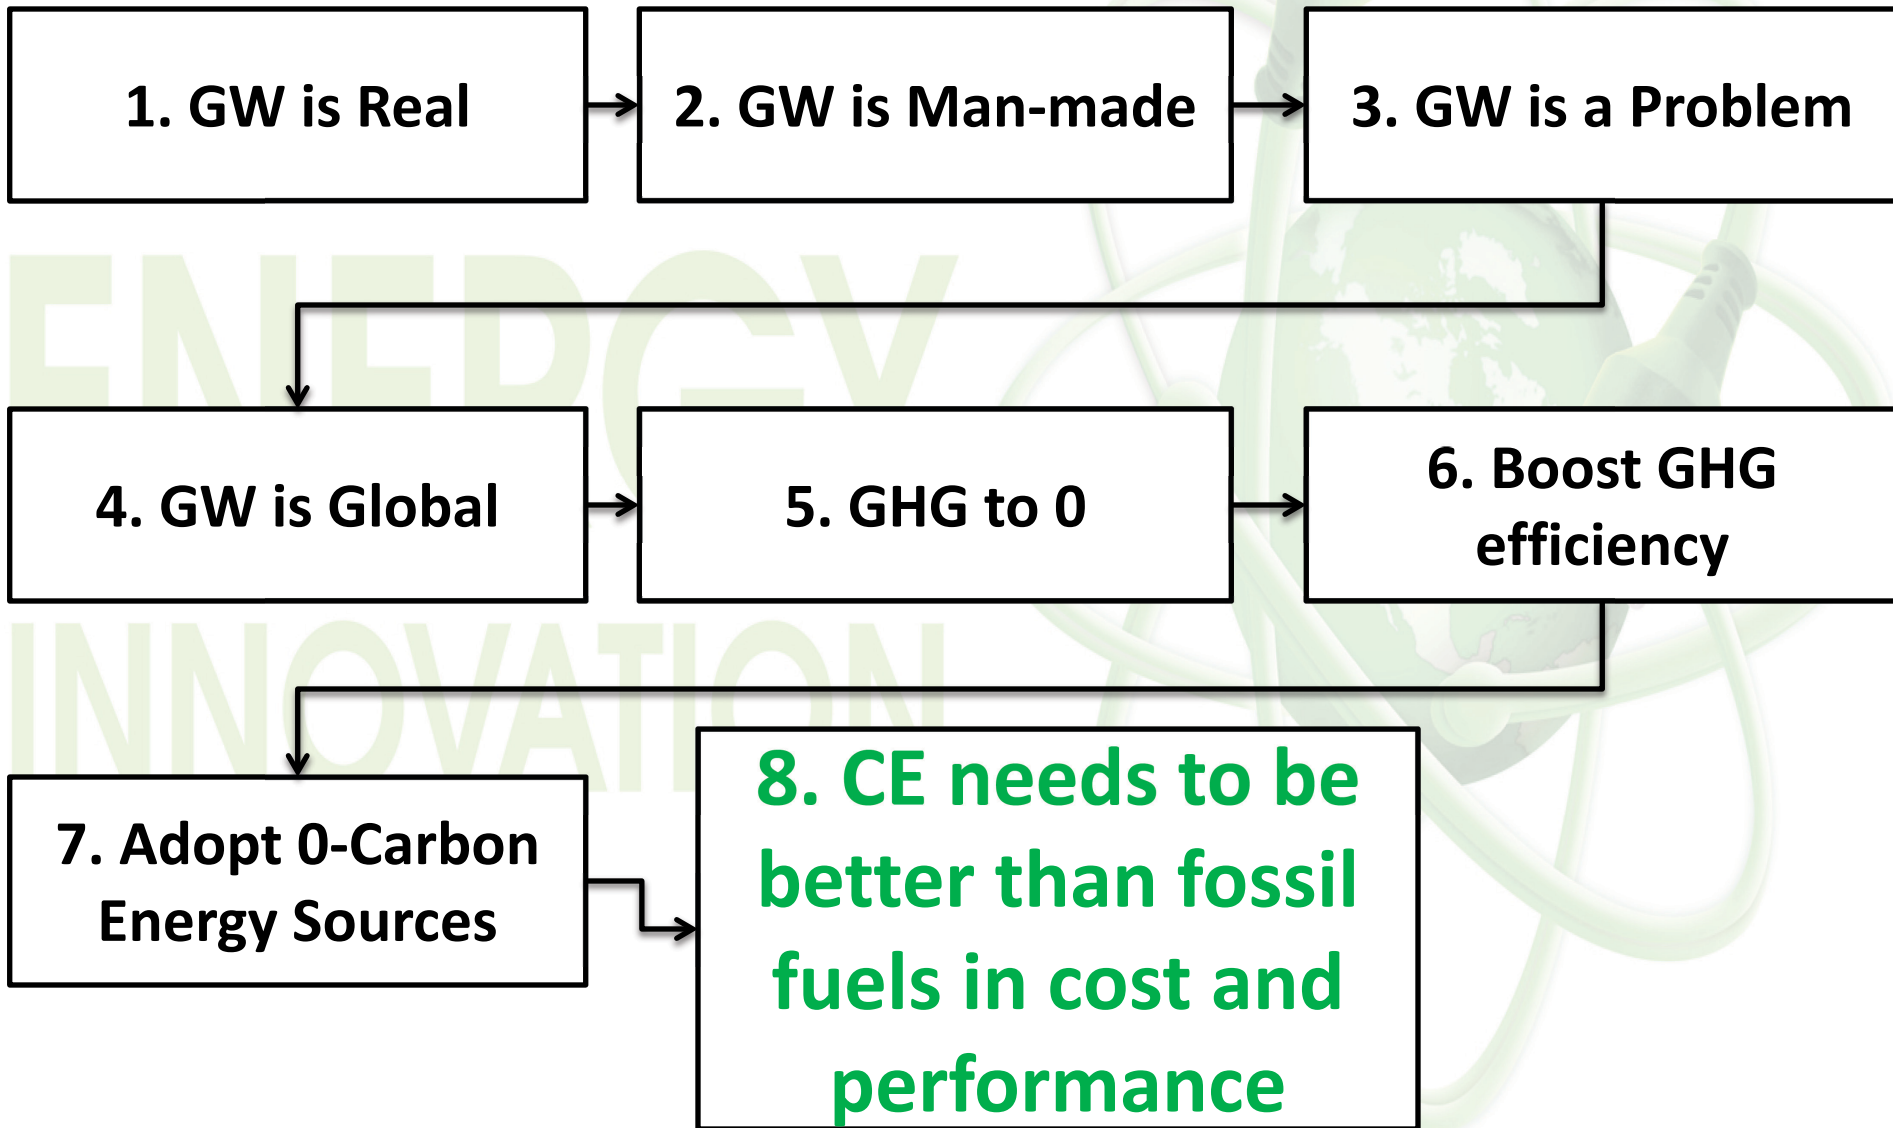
1. GW is Real

2. GW is Man-made

3. GW is a Problem

4. GW is Global

5. GHG to 0

6. Boost GHG efficiency

7. Adopt 0-Carbon Energy Sources

8. CE needs to be better than fossil fuels in cost and performance

ENERGY INNOVATION